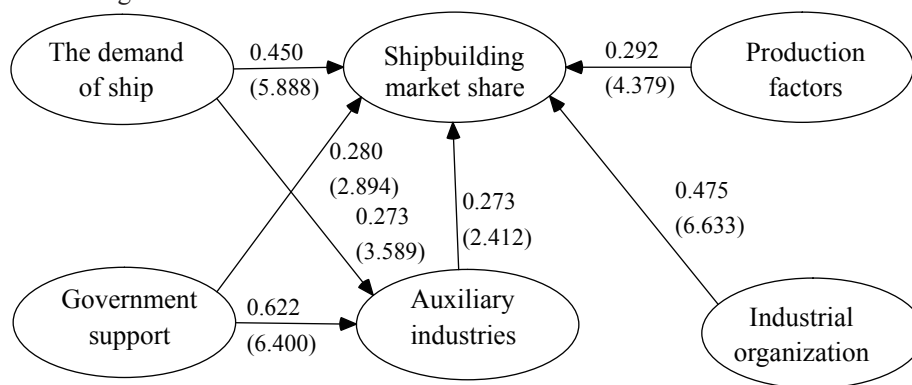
The demand of ship

0.450
(5.888)

Shipbuilding market share

0.292
(4.379)

Production factors

0.280
(2.894)

0.273
(3.589)

0.273
(2.412)

0.475
(6.633)

Government support

0.622
(6.400)

Auxiliary industries

Industrial organization